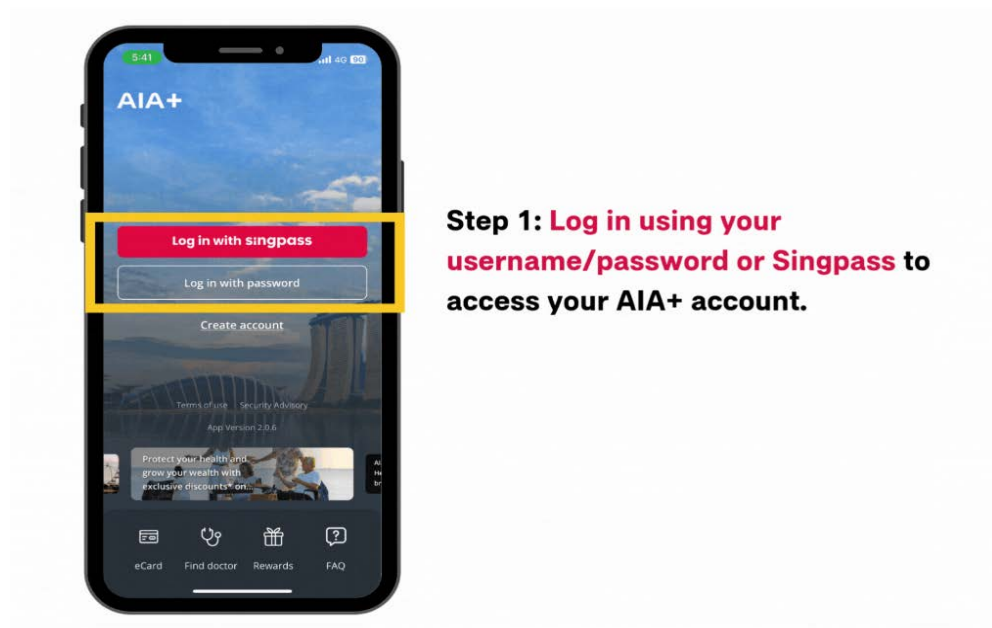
5:41
4G 90

AIA+

Log in with singpass

Log in with password

Create account

Terms of use | Security Advisory

App Version 2.0.6

Protect your health and grow your wealth with exclusive discounts* on...

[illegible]

eCard
Find doctor
Rewards
FAQ

Step 1: Log in using your username/password or Singpass to access your AIA+ account.